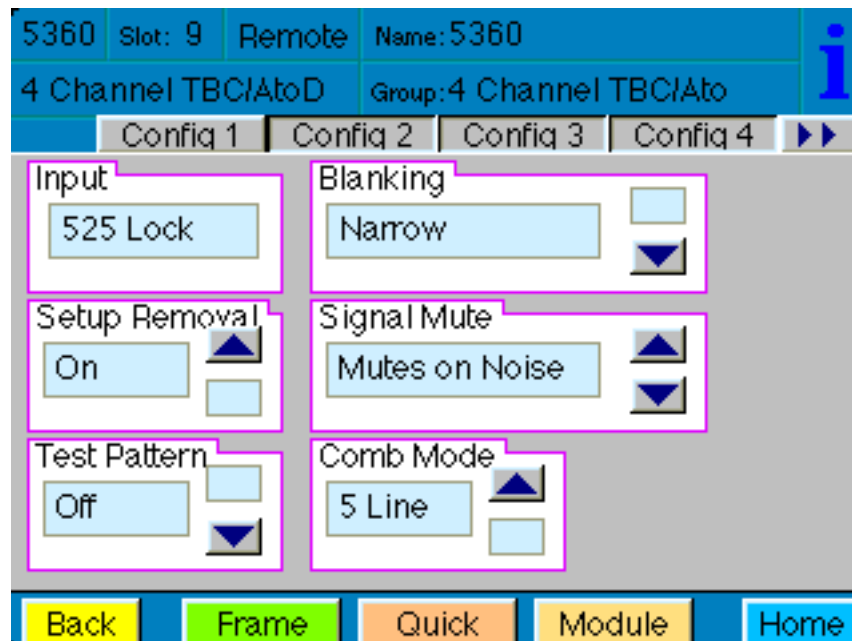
5360 Slot: 9 Remote Name: 5360

4 Channel TBC/AtoD Group: 4 Channel TBC/Ato

i

Config 1 Config 2 Config 3 Config 4

Input
525 Lock

Blanking
Narrow

Setup Removal
On

Signal Mute
Mutes on Noise

Test Pattern
Off

Comb Mode
5 Line

Back Frame Quick Module Home